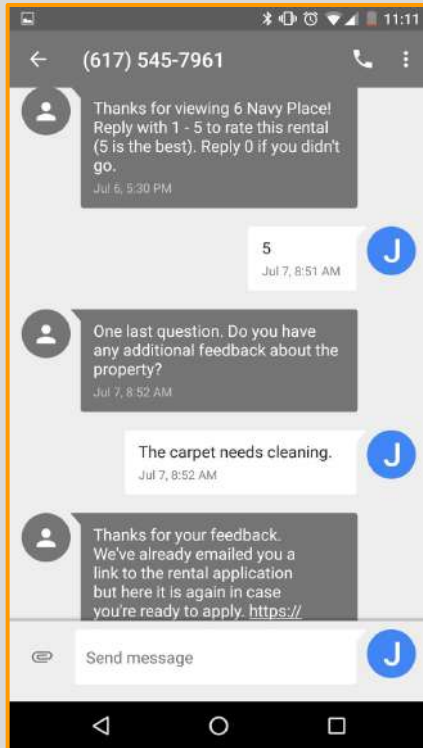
11:11

(617) 545-7961

Thanks for viewing 6 Navy Place! Reply with 1 - 5 to rate this rental (5 is the best). Reply 0 if you didn't go.
Jul 6, 5:30 PM

5
Jul 7, 8:51 AM

J

One last question. Do you have any additional feedback about the property?
Jul 7, 8:52 AM

The carpet needs cleaning.
Jul 7, 8:52 AM

J

Thanks for your feedback. We've already emailed you a link to the rental application but here it is again in case you're ready to apply. https://

Send message

J